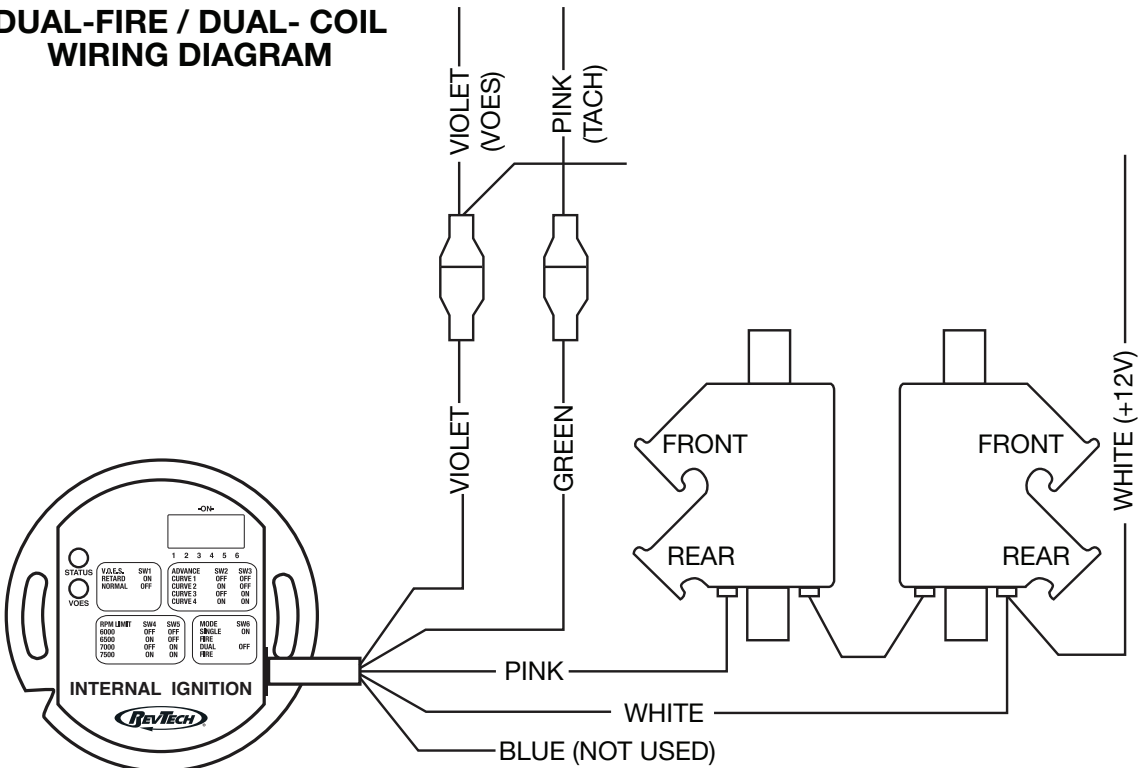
DUAL-FIRE / DUAL- COIL WIRING DIAGRAM

VIOLET (VOES)
PINK (TACH)

VIOLET
GREEN

FRONT
REAR
FRONT
REAR
WHITE (+12V)

-ON-
1 2 3 4 5 6

STATUS
VOES

| V.O.E.S. | SW1 |
|---|---|
| RETARD | ON |
| NORMAL | OFF |

| ADVANCE | SW2 | SW3 |
|---|---|---|
| CURVE 1 | OFF | OFF |
| CURVE 2 | ON | OFF |
| CURVE 3 | OFF | ON |
| CURVE 4 | ON | ON |

| RPM LIMIT | SW4 | SW5 |
|---|---|---|
| 6000 | OFF | OFF |
| 6500 | ON | OFF |
| 7000 | OFF | ON |
| 7500 | ON | ON |

| MODE | SW6 |
|---|---|
| SINGLE FIRE | ON |
| DUAL FIRE | OFF |

INTERNAL IGNITION
REVTECH

PINK
WHITE
BLUE (NOT USED)